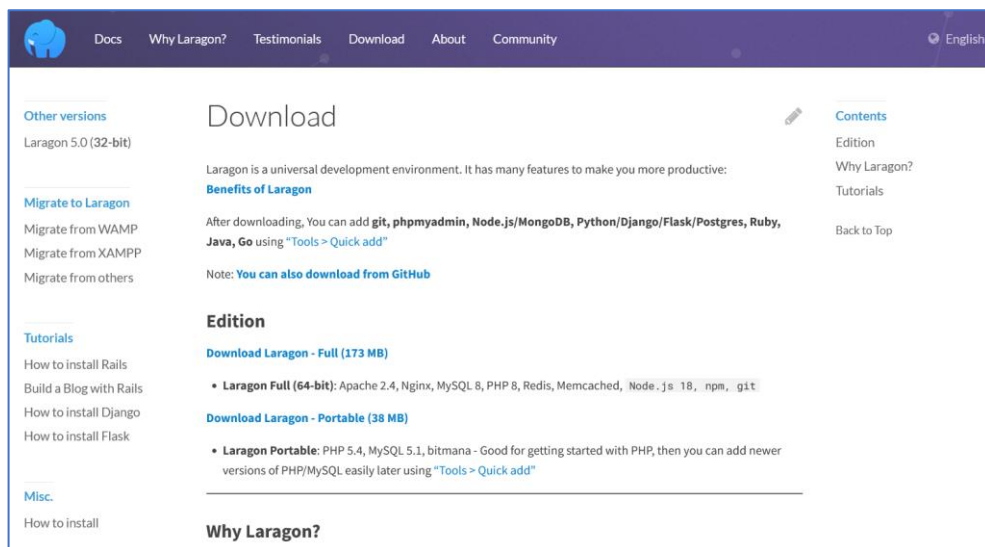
Docs Why Laragon? Testimonials Download About Community

English

Other versions

Laragon 5.0 (32-bit)

Migrate to Laragon

Migrate from WAMP

Migrate from XAMPP

Migrate from others

Tutorials

How to install Rails

Build a Blog with Rails

How to install Django

How to install Flask

Misc.

How to install

Download

Laragon is a universal development environment. It has many features to make you more productive:
Benefits of Laragon

After downloading, You can add git, phpmyadmin, Node.js/MongoDB, Python/Django/Flask/Postgres, Ruby, Java, Go using "Tools > Quick add"

Note: You can also download from GitHub

Edition

Download Laragon - Full (173 MB)

• Laragon Full (64-bit): Apache 2.4, Nginx, MySQL 8, PHP 8, Redis, Memcached, Node.js 18, npm, git

Download Laragon - Portable (38 MB)

• Laragon Portable: PHP 5.4, MySQL 5.1, bitmana - Good for getting started with PHP, then you can add newer versions of PHP/MySQL easily later using "Tools > Quick add"

Why Laragon?

Contents

Edition

Why Laragon?

Tutorials

Back to Top